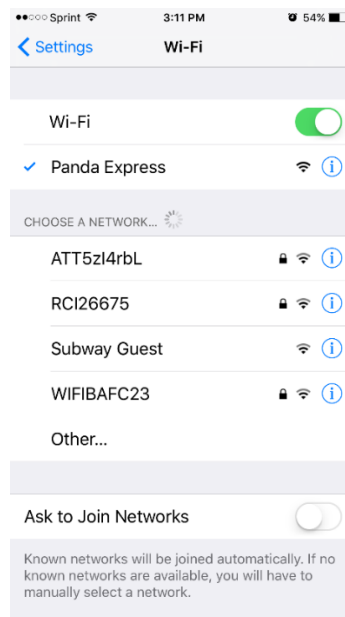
Sprint 3:11 PM 54%

Settings Wi-Fi

Wi-Fi

Panda Express

CHOOSE A NETWORK...

ATT5zI4rbL

RCI26675

Subway Guest

WIFIBAFC23

Other...

Ask to Join Networks

Known networks will be joined automatically. If no known networks are available, you will have to manually select a network.